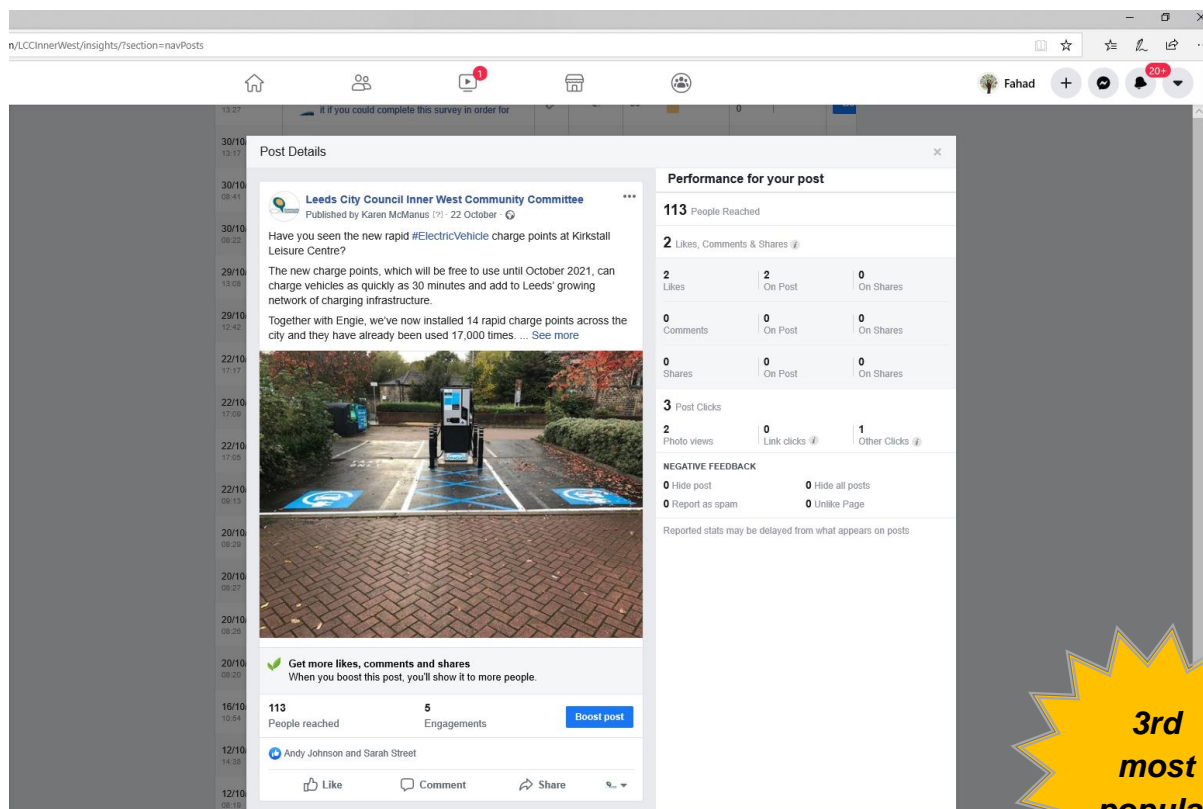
n/LCCInnerWest/insights/?section=navPosts

1

Fahad

20+

13:27 if you could complete this survey in order for 0

30/10 13:17

30/10 08:41

30/10 08:22

29/10 13:08

29/10 12:42

22/10 17:17

22/10 17:09

22/10 17:05

22/10 08:13

20/10 08:29

20/10 08:27

20/10 08:26

20/10 08:20

16/10 10:54

12/10 14:38

12/10 08:19

Post Details

Leeds City Council Inner West Community Committee
Published by Karen McManus [?] · 22 October ·

Have you seen the new rapid #ElectricVehicle charge points at Kirkstall Leisure Centre?

The new charge points, which will be free to use until October 2021, can charge vehicles as quickly as 30 minutes and add to Leeds' growing network of charging infrastructure.

Together with Engie, we've now installed 14 rapid charge points across the city and they have already been used 17,000 times. ... See more

Get more likes, comments and shares
When you boost this post, you'll show it to more people.

113
People reached

5
Engagements

Boost post

Andy Johnson and Sarah Street

Like Comment Share

Performance for your post

113 People Reached

2 Likes, Comments & Shares

| 2 Likes | 2 On Post | 0 On Shares |
|---|---|---|
| 0 Comments | 0 On Post | 0 On Shares |
| 0 Shares | 0 On Post | 0 On Shares |

3 Post Clicks

| 2 Photo views | 0 Link clicks | 1 Other Clicks |
|---|---|---|

NEGATIVE FEEDBACK
0 Hide post 0 Hide all posts
0 Report as spam 0 Unlike Page

Reported stats may be delayed from what appears on posts

3rd most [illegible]